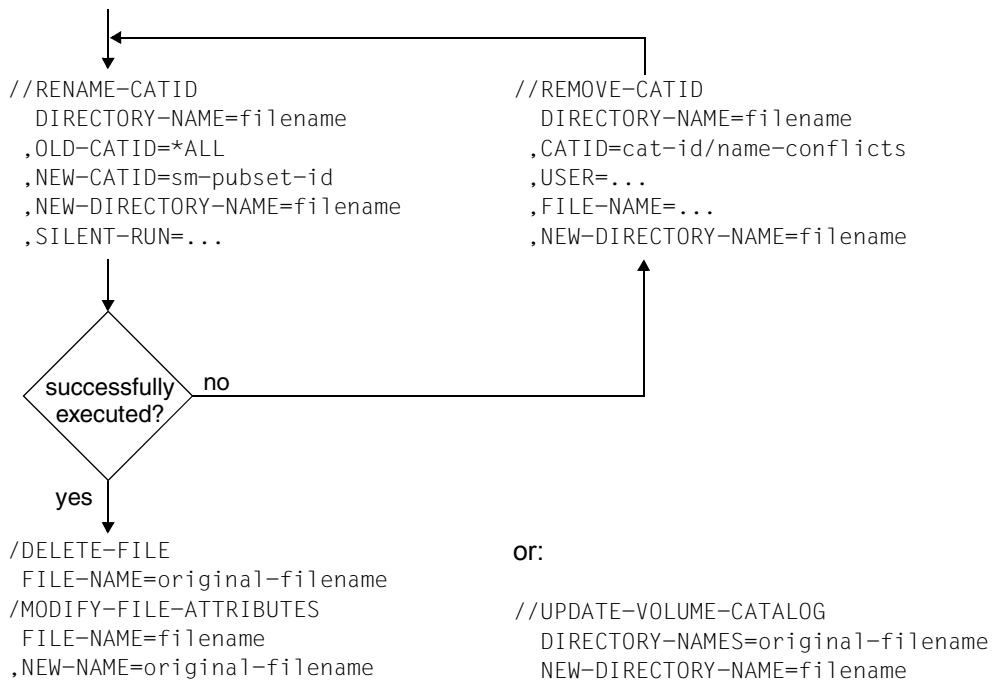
//RENAME-CATID
DIRECTORY-NAME=filename
,OLD-CATID=*ALL
,NEW-CATID=sm-pubset-id
,NEW-DIRECTORY-NAME=filename
,SILENT-RUN=...

//REMOVE-CATID
DIRECTORY-NAME=filename
,CATID=cat-id/name-conflicts
,USER=...
,FILE-NAME=...
,NEW-DIRECTORY-NAME=filename

successfully executed?

no

yes

/DELETE-FILE
FILE-NAME=original-filename
/MODIFY-FILE-ATTRIBUTES
FILE-NAME=filename
,NEW-NAME=original-filename

or:

//UPDATE-VOLUME-CATALOG
DIRECTORY-NAMES=original-filename
NEW-DIRECTORY-NAME=filename